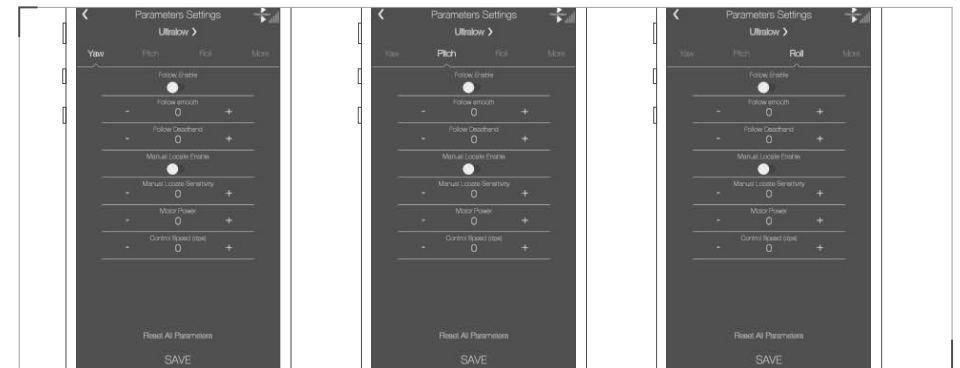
Parameters Settings
Ultralow >
Yaw Pitch Roll More
Follow Enable
Follow smooth
- 0 +
Follow Deadband
- 0 +
Manual Locate Enable
Manual Locate Sensitivity
- 0 +
Motor Power
- 0 +
Control Speed (dps)
- 0 +
Reset All Parameters
SAVE

Parameters Settings
Ultralow >
Yaw Pitch Roll More
Follow Enable
Follow smooth
- 0 +
Follow Deadband
- 0 +
Manual Locate Enable
Manual Locate Sensitivity
- 0 +
Motor Power
- 0 +
Control Speed (dps)
- 0 +
Reset All Parameters
SAVE

Parameters Settings
Ultralow >
Yaw Pitch Roll More
Follow Enable
Follow smooth
- 0 +
Follow Deadband
- 0 +
Manual Locate Enable
Manual Locate Sensitivity
- 0 +
Motor Power
- 0 +
Control Speed (dps)
- 0 +
Reset All Parameters
SAVE